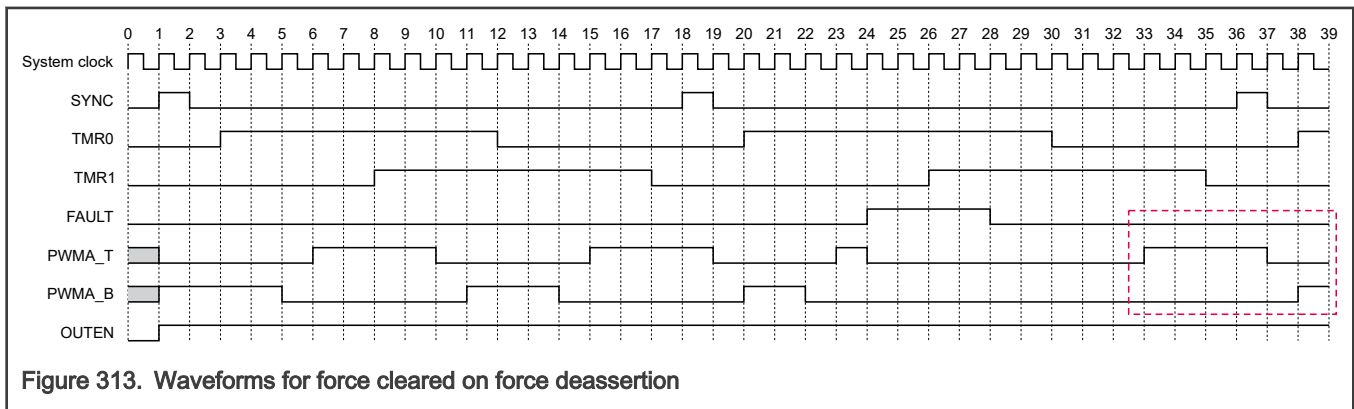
0 1 2 3 4 5 6 7 8 9 10 11 12 13 14 15 16 17 18 19 20 21 22 23 24 25 26 27 28 29 30 31 32 33 34 35 36 37 38 39

System clock

SYNC

TMR0

TMR1

FAULT

PWMA_T

PWMA_B

OUTEN

Figure 313. Waveforms for force cleared on force deassertion